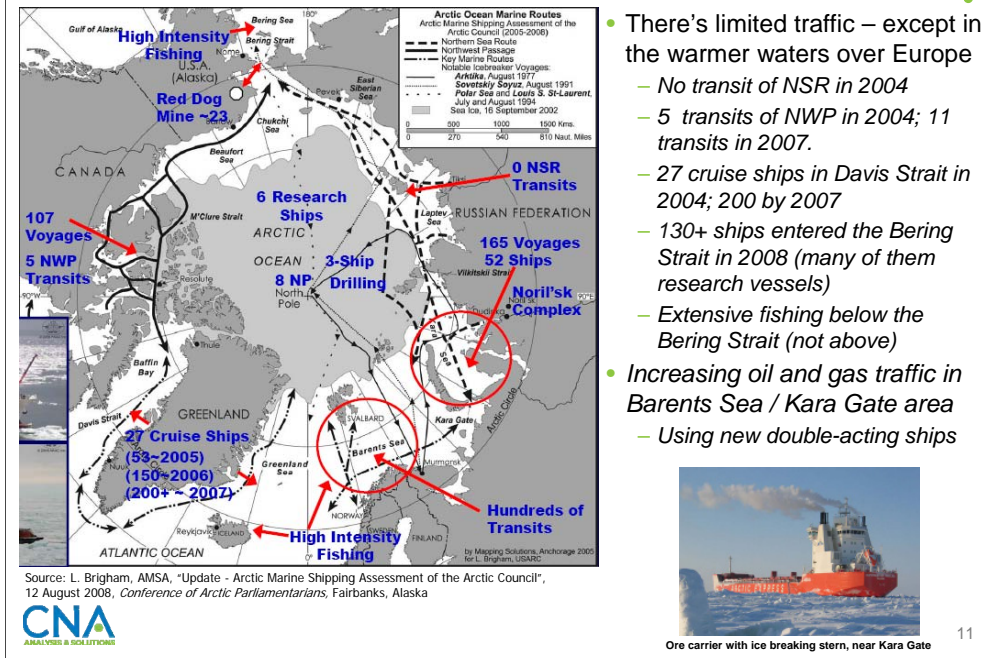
Gulf of Alaska
High Intensity Fishing
Bering Sea
Bering Strait
Nome
U.S.A. (Alaska)
Red Dog Mine ~23
Chukchi Sea
East Siberian Sea
Pevek
Beaufort Sea
CANADA
Arctic Ocean Marine Routes
Arctic Marine Shipping Assessment of the Arctic Council (2005-2008)
Northern Sea Route
Northwest Passage
Key Marine Routes
Notable Icebreaker Voyages:
Arktika, August 1977
Sovetskiy Soyuz, August 1991
Polar Sea and Louis S. St-Laurent, July and August 1994
Sea Ice, 16 September 2002
0 500 1000 1500 Kms.
0 270 540 810 Naut. Miles
0 NSR Transits
Tiksi
Laptev Sea
RUSSIAN FEDERATION
6 Research Ships
107 Voyages
M'Clure Strait
ARCTIC
OCEAN
165 Voyages 52 Ships
5 NWP Transits
Resolute
8 NP North Pole
3-Ship Drilling
Vilkitskii Strait
Dudinka
Noril'sk Complex
Baffin Bay
Thule
Davis Strait
GREENLAND
27 Cruise Ships (53~2005) (150~2006) (200+ ~ 2007)
Greenland Sea
SVALBARD
Barents Sea
Kara Gate
Murmansk
Arctic Circle
NORWAY
SWEDEN
FINLAND
Hundreds of Transits
Reykjavik
ICELAND
High Intensity Fishing
ATLANTIC OCEAN
by Mapping Solutions, Anchorage 2005 for L. Brigham, USARC

• There's limited traffic – except in the warmer waters over Europe
– No transit of NSR in 2004
– 5 transits of NWP in 2004; 11 transits in 2007.
– 27 cruise ships in Davis Strait in 2004; 200 by 2007
– 130+ ships entered the Bering Strait in 2008 (many of them research vessels)
– Extensive fishing below the Bering Strait (not above)
• Increasing oil and gas traffic in Barents Sea / Kara Gate area
– Using new double-acting ships

Ore carrier with ice breaking stern, near Kara Gate

Source: L. Brigham, AMSA, "Update - Arctic Marine Shipping Assessment of the Arctic Council", 12 August 2008, Conference of Arctic Parliamentarians, Fairbanks, Alaska

CNA
ANALYSIS & SOLUTIONS

11